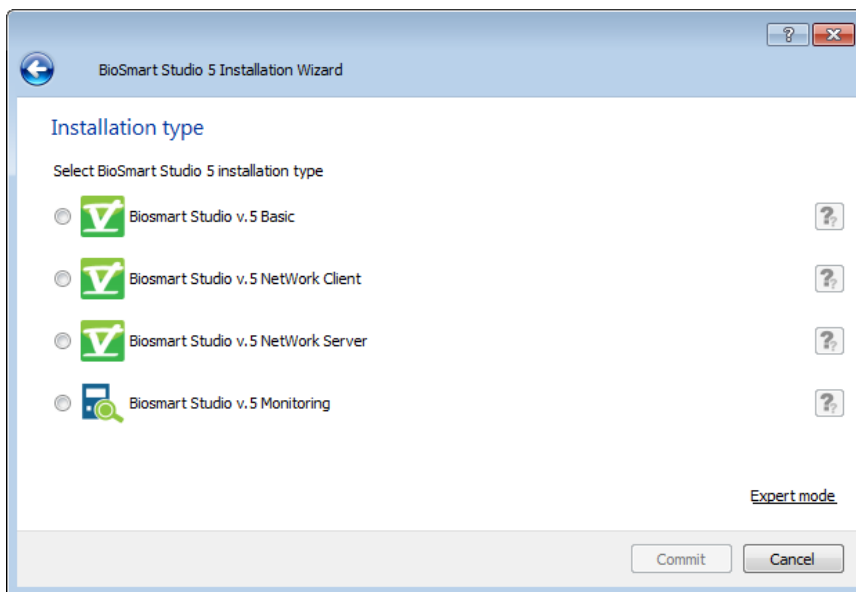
BioSmart Studio 5 Installation Wizard

Installation type

Select BioSmart Studio 5 installation type

Biosmart Studio v.5 Basic

Biosmart Studio v.5 NetWork Client

Biosmart Studio v.5 NetWork Server

Biosmart Studio v.5 Monitoring

Expert mode

Commit

Cancel